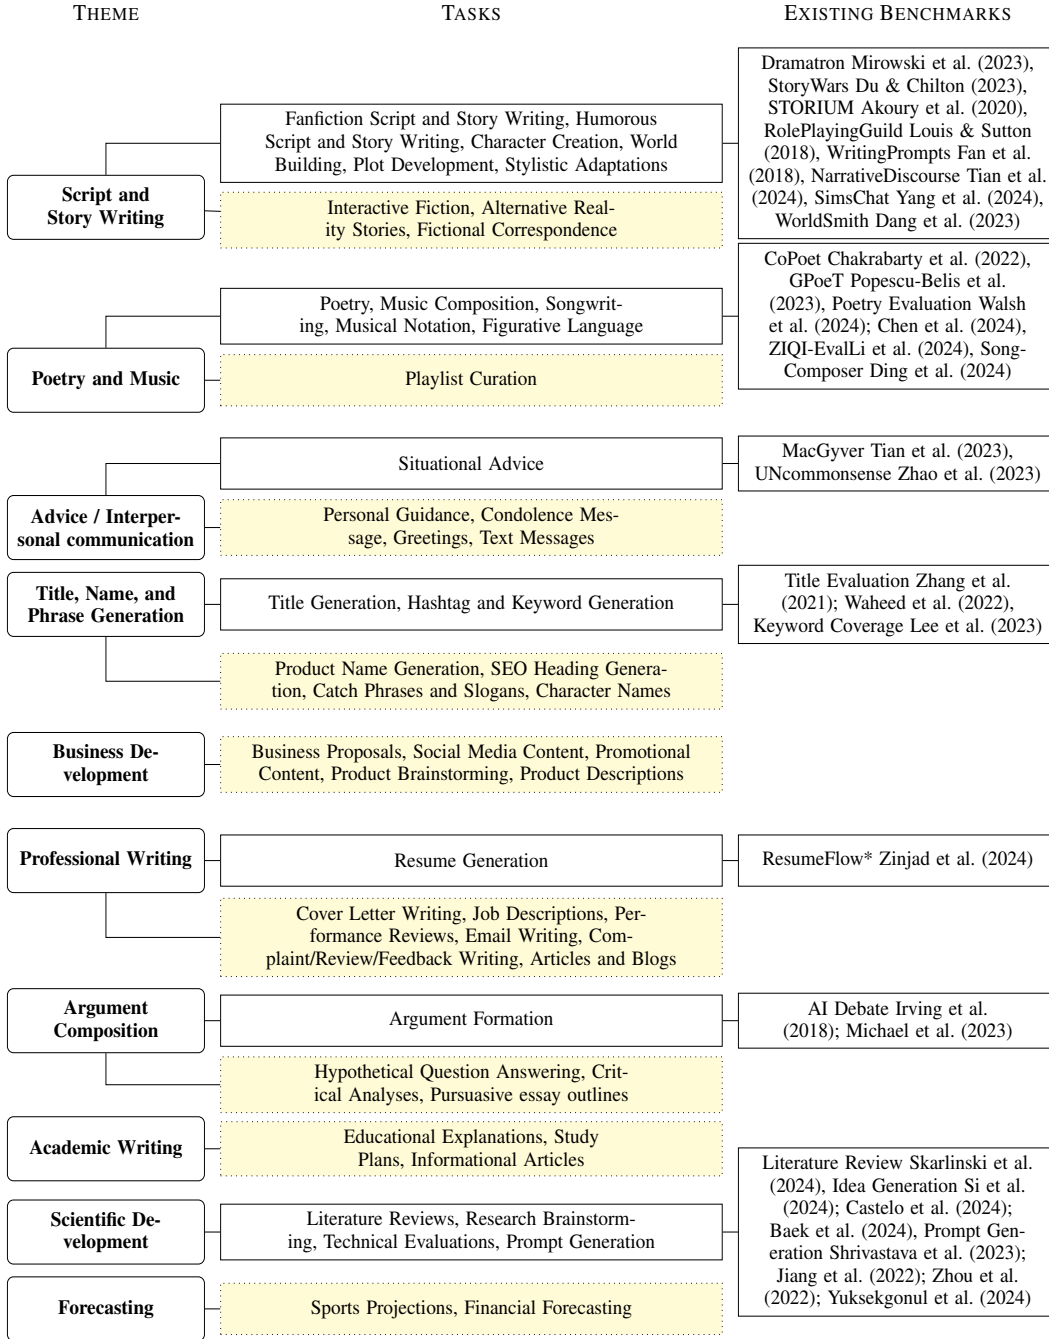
THEME

TASKS

EXISTING BENCHMARKS

Script and Story Writing

Fanfiction Script and Story Writing, Humorous Script and Story Writing, Character Creation, World Building, Plot Development, Stylistic Adaptations

Interactive Fiction, Alternative Reality Stories, Fictional Correspondence

Dramatron Mirowski et al. (2023), StoryWars Du & Chilton (2023), STORIUM Akoury et al. (2020), RolePlayingGuild Louis & Sutton (2018), WritingPrompts Fan et al. (2018), NarrativeDiscourse Tian et al. (2024), SimsChat Yang et al. (2024), WorldSmith Dang et al. (2023)

Poetry and Music

Poetry, Music Composition, Songwriting, Musical Notation, Figurative Language

Playlist Curation

CoPoet Chakrabarty et al. (2022), GPoeT Popescu-Belis et al. (2023), Poetry Evaluation Walsh et al. (2024); Chen et al. (2024), ZIQI-EvalLi et al. (2024), SongComposer Ding et al. (2024)

Advice / Interpersonal communication

Situational Advice

Personal Guidance, Condolence Message, Greetings, Text Messages

MacGyver Tian et al. (2023), UNcommonsense Zhao et al. (2023)

Title, Name, and Phrase Generation

Title Generation, Hashtag and Keyword Generation

Product Name Generation, SEO Heading Generation, Catch Phrases and Slogans, Character Names

Title Evaluation Zhang et al. (2021); Waheed et al. (2022), Keyword Coverage Lee et al. (2023)

Business Development

Business Proposals, Social Media Content, Promotional Content, Product Brainstorming, Product Descriptions

Professional Writing

Resume Generation

Cover Letter Writing, Job Descriptions, Performance Reviews, Email Writing, Complaint/Review/Feedback Writing, Articles and Blogs

ResumeFlow* Zinjad et al. (2024)

Argument Composition

Argument Formation

Hypothetical Question Answering, Critical Analyses, Pursuasive essay outlines

AI Debate Irving et al. (2018); Michael et al. (2023)

Academic Writing

Educational Explanations, Study Plans, Informational Articles

Scientific Development

Literature Reviews, Research Brainstorming, Technical Evaluations, Prompt Generation

Forecasting

Sports Projections, Financial Forecasting

Literature Review Skarlinski et al. (2024), Idea Generation Si et al. (2024); Castelo et al. (2024); Baek et al. (2024), Prompt Generation Shrivastava et al. (2023); Jiang et al. (2022); Zhou et al. (2022); Yuksekgonul et al. (2024)